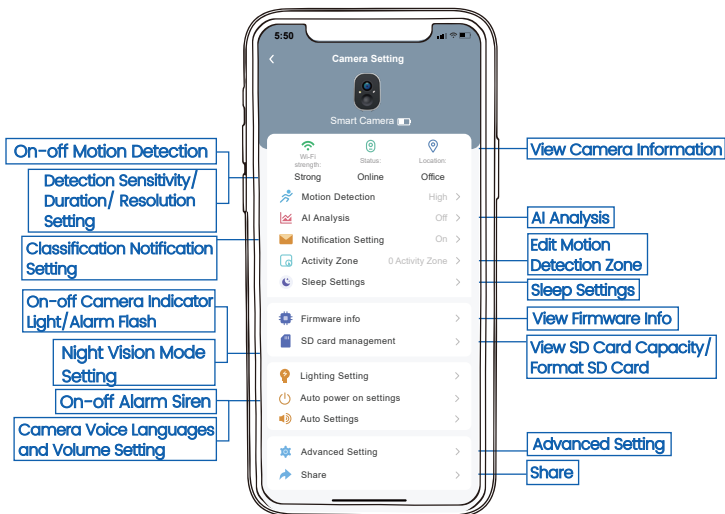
5:50

Camera Setting

Smart Camera

Wi-Fi strength: Strong
Status: Online
Location: Office

Motion Detection High
AI Analysis Off
Notification Setting On
Activity Zone 0 Activity Zone
Sleep Settings

Firmware info
SD card management

Lighting Setting
Auto power on settings
Auto Settings

Advanced Setting
Share

On-off Motion Detection
Detection Sensitivity/ Duration/ Resolution Setting
Classification Notification Setting
On-off Camera Indicator Light/Alarm Flash
Night Vision Mode Setting
On-off Alarm Siren
Camera Voice Languages and Volume Setting

View Camera Information
AI Analysis
Edit Motion Detection Zone
Sleep Settings
View Firmware Info
View SD Card Capacity/ Format SD Card
Advanced Setting
Share